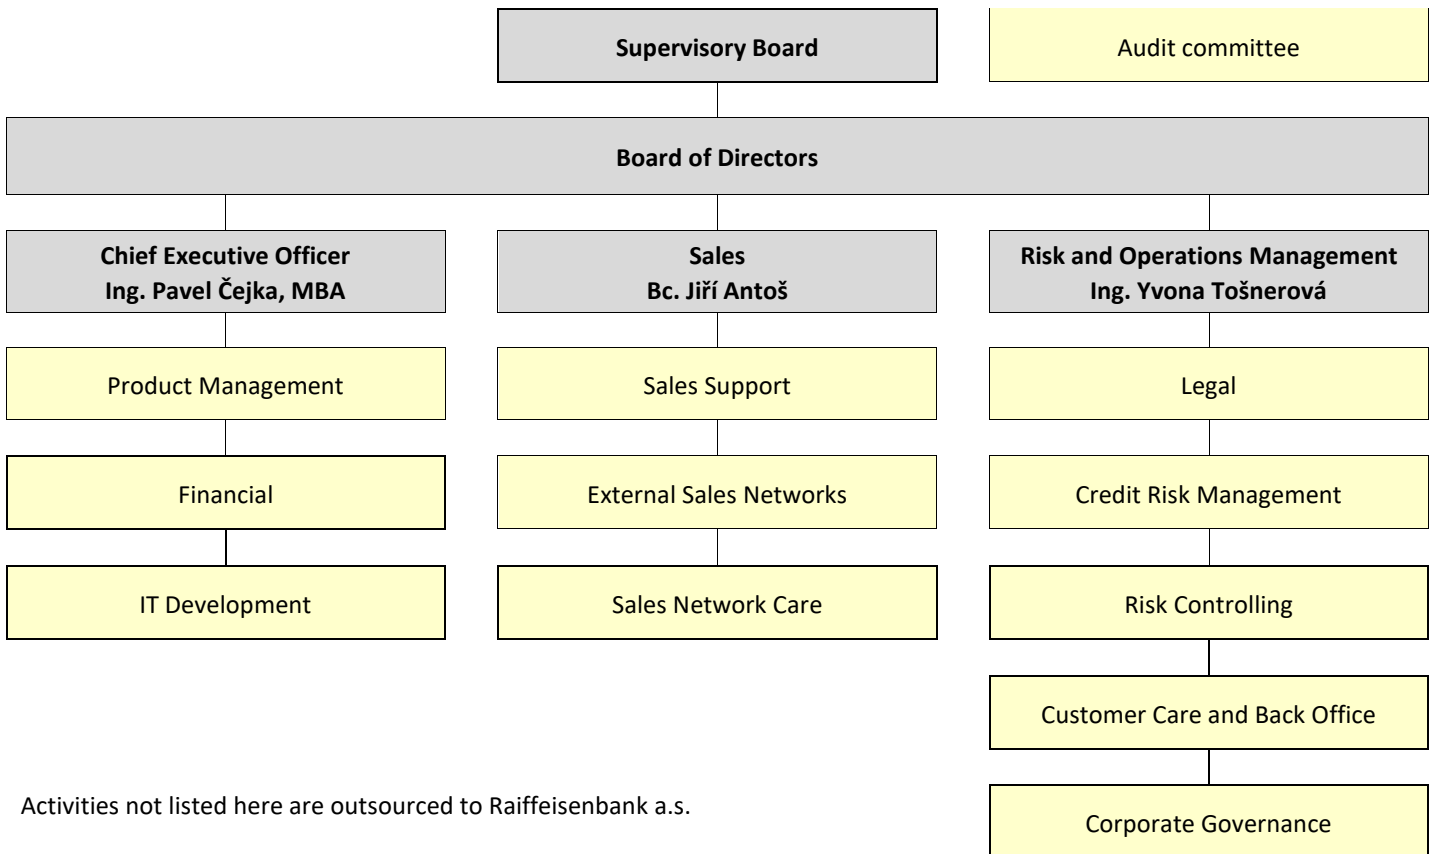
Supervisory Board

Audit committee

Board of Directors

Chief Executive Officer
Ing. Pavel Čejka, MBA

Product Management

Financial

IT Development

Sales
Bc. Jiří Antoš

Sales Support

External Sales Networks

Sales Network Care

Risk and Operations Management
Ing. Yvona Tošnerová

Legal

Credit Risk Management

Risk Controlling

Customer Care and Back Office

Corporate Governance

Activities not listed here are outsourced to Raiffeisenbank a.s.